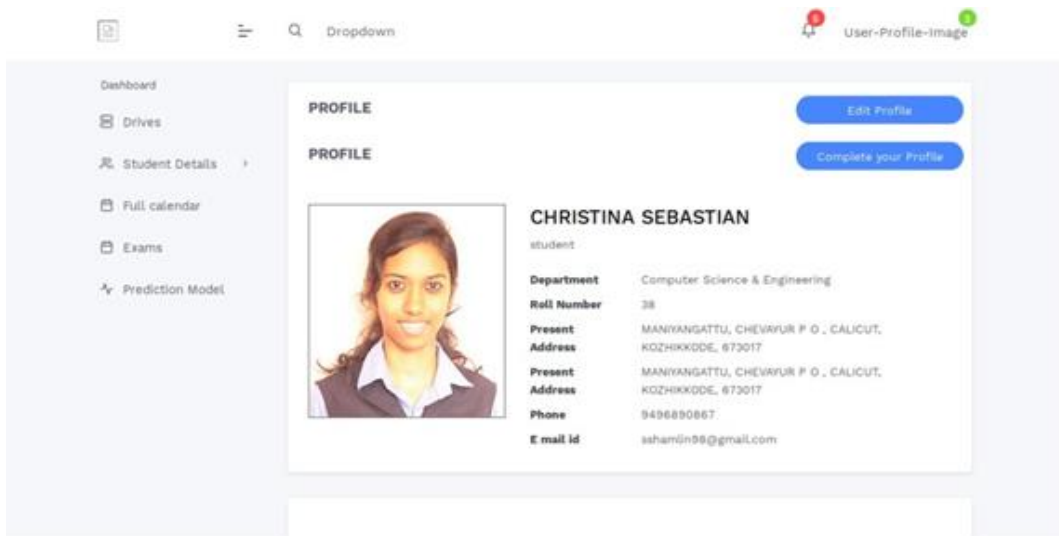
Dropdown

User-Profile-Image

Dashboard

Drives

Student Details

Full calendar

Exams

Prediction Model

PROFILE

Edit Profile

PROFILE

Complete your Profile

CHRISTINA SEBASTIAN

student

| | |
|---|---|
| Department | Computer Science & Engineering |
| Roll Number | 38 |
| Present Address | MANIYANGATTU, CHEVAYUR P O , CALICUT, KOZHIKKODE, 673017 |
| Present Address | MANIYANGATTU, CHEVAYUR P O , CALICUT, KOZHIKKODE, 673017 |
| Phone | 9496890867 |
| E mail id | sshamlin98@gmail.com |